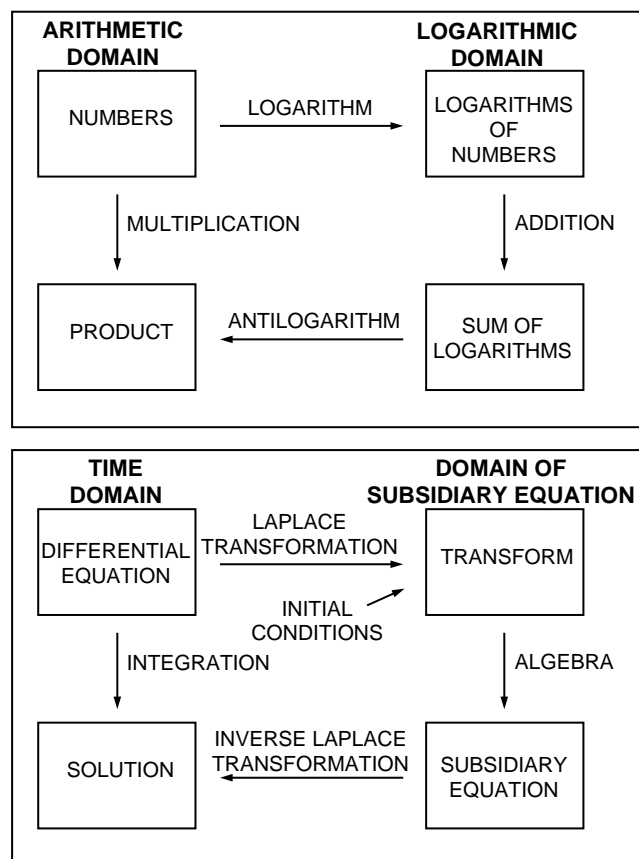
ARITHMETIC DOMAIN

LOGARITHMIC DOMAIN

NUMBERS

LOGARITHM

LOGARITHMS OF NUMBERS

MULTIPLICATION

ADDITION

PRODUCT

ANTILOGARITHM

SUM OF LOGARITHMS

TIME DOMAIN

DOMAIN OF SUBSIDIARY EQUATION

DIFFERENTIAL EQUATION

LAPLACE TRANSFORMATION

TRANSFORM

INITIAL CONDITIONS

INTEGRATION

ALGEBRA

SOLUTION

INVERSE LAPLACE TRANSFORMATION

SUBSIDIARY EQUATION